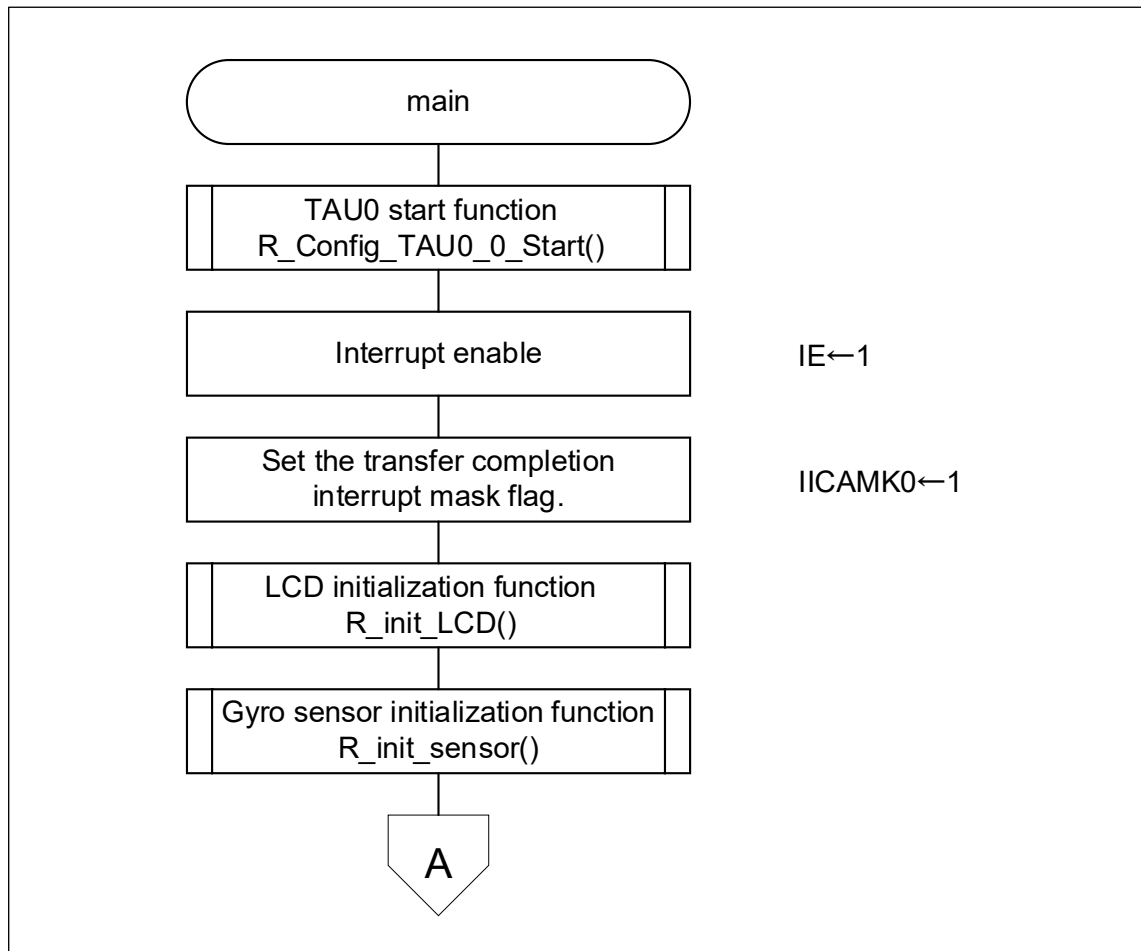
main

TAU0 start function
R_Config_TAU0_0_Start()

Interrupt enable

IE←1

Set the transfer completion interrupt mask flag.

IICAMK0←1

LCD initialization function
R_init_LCD()

Gyro sensor initialization function
R_init_sensor()

A